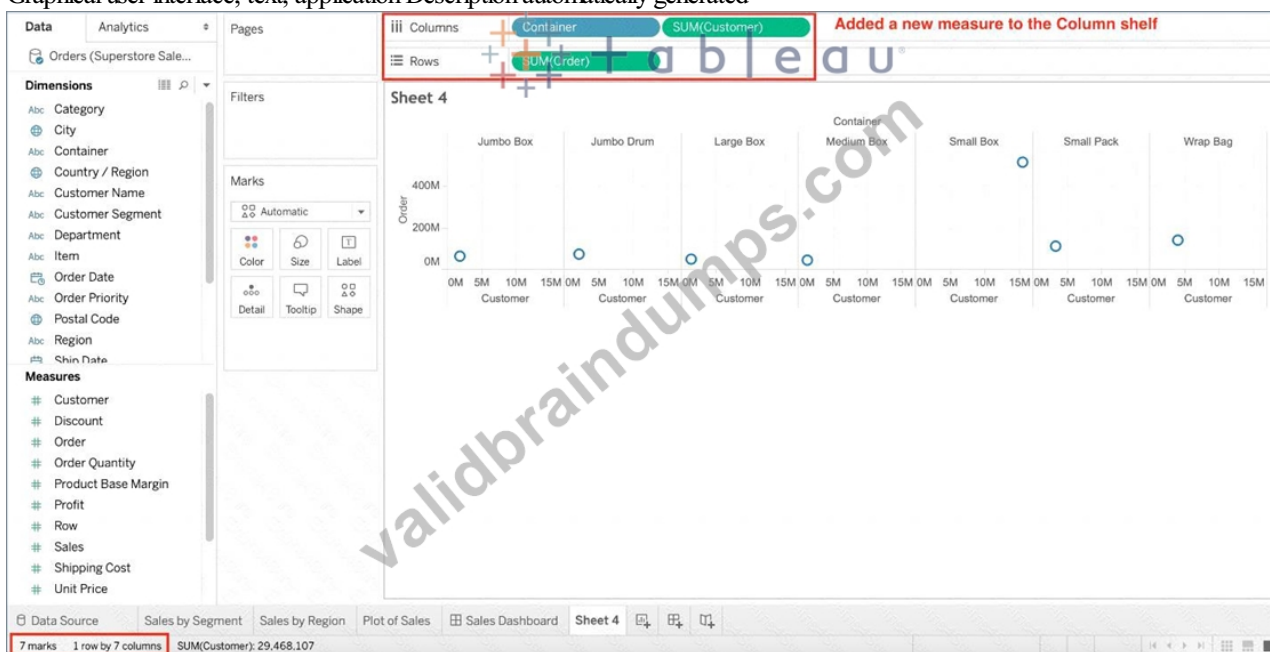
Graphical user interface, text, application Description automatically generated

Data Analytics
Orders (Superstore Sale...
Dimensions
Abc Category
City
Abc Container
Country / Region
Abc Customer Name
Abc Customer Segment
Abc Department
Abc Item
Order Date
Abc Order Priority
Postal Code
Abc Region
Ship Date
Measures
Customer
Discount
Order
Order Quantity
Product Base Margin
Profit
Row
Sales
Shipping Cost
Unit Price

Pages
Filters
Marks
Automatic
Color Size Label
Detail Tooltip Shape

Columns Container SUM(Customer)
Rows SUM(Order)
Added a new measure to the Column shelf
tableau

Sheet 4
Container
Jumbo Box Jumbo Drum Large Box Medium Box Small Box Small Pack Wrap Bag
400M
200M
0M
Order
0M 5M 10M 15M 0M 5M 10M 15M 0M 5M 10M 15M 0M 5M 10M 15M 0M 5M 10M 15M 0M 5M 10M 15M 0M 5M 10M 15M
Customer Customer Customer Customer Customer Customer Customer

validbraindumps.com

Data Source Sales by Segment Sales by Region Plot of Sales Sales Dashboard Sheet 4
7 marks 1 row by 7 columns SUM(Customer): 29,468,107